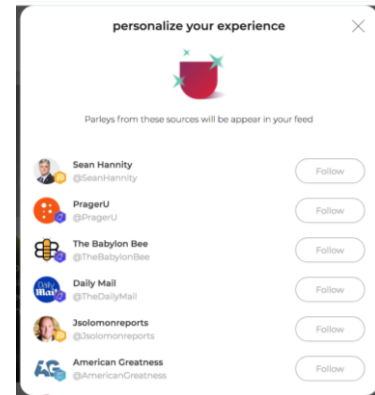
personalize your experience

Parleys from these sources will be appear in your feed

Sean Hannity
@SeanHannity
Follow

PragerU
@PragerU
Follow

The Babylon Bee
@TheBabylonBee
Follow

Daily Mail
@TheDailyMail
Follow

Jsolomonreports
@Jsolomonreports
Follow

American Greatness
@AmericanGreatness
Follow